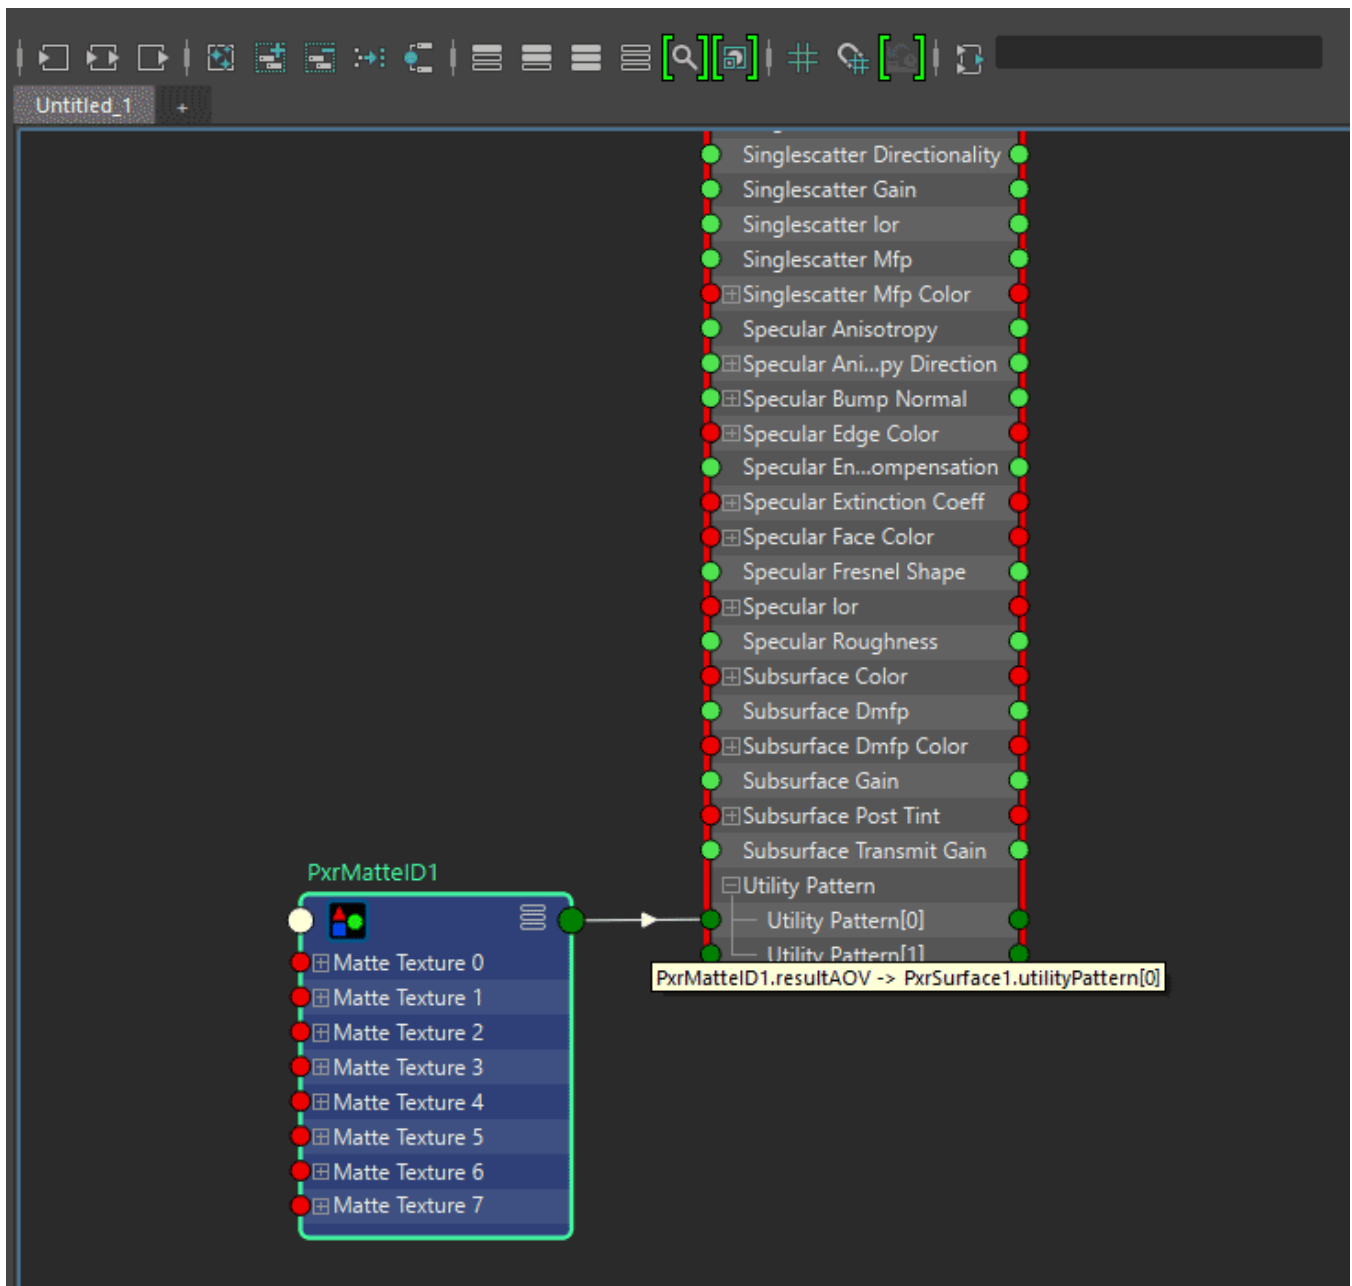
Untitled_1 +

Singlescatter Directionality
Singlescatter Gain
Singlescatter Ior
Singlescatter Mfp
Singlescatter Mfp Color
Specular Anisotropy
Specular Ani...py Direction
Specular Bump Normal
Specular Edge Color
Specular En...ompensation
Specular Extinction Coeff
Specular Face Color
Specular Fresnel Shape
Specular Ior
Specular Roughness
Subsurface Color
Subsurface Dmfp
Subsurface Dmfp Color
Subsurface Gain
Subsurface Post Tint
Subsurface Transmit Gain
Utility Pattern
Utility Pattern[0]
Utility Pattern[1]

PxrMatteID1
Matte Texture 0
Matte Texture 1
Matte Texture 2
Matte Texture 3
Matte Texture 4
Matte Texture 5
Matte Texture 6
Matte Texture 7

PxrMatteID1.resultAOV -> PxrSurface1.utilityPattern[0]